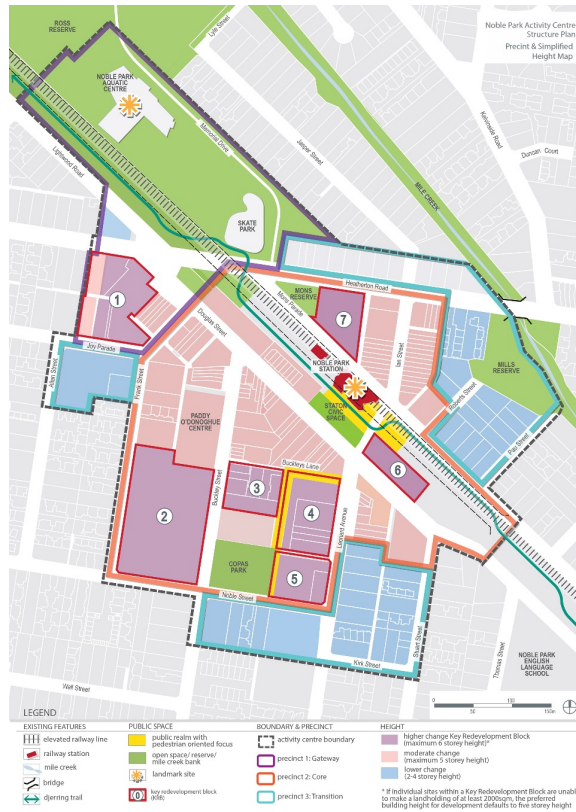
Noble Park Activity Centre Structure Plan
Precint & Simplified Height Map

ROSS RESERVE
NOBLE PARK AQUATIC CENTRE
Lytle Street
Memorial Drive
Lightwood Road
Jasper Street
MILE CREEK
Kelvinside Road
Duncan Court
SKATE PARK
Heatherton Road
MONS RESERVE
Mons Parade
NOBLE PARK STATION
STATION CIVIC SPACE
Ian Street
Douglas Street
Joy Parade
Allen Street
Frank Street
PADDY O'DONOGHUE CENTRE
Buckley Street
Buckleys Lane
Leonard Avenue
COPAS PARK
Noble Street
Kirk Street
Stuart Street
Thomas Street
Walt Street
Margaret Street
Pan Street
MILLS RESERVE
NOBLE PARK ENGLISH LANGUAGE SCHOOL
1
2
3
4
5
6
7
0 50 100 150m

LEGEND
EXISTING FEATURES
elevated railway line
railway station
mile creek
bridge
djerring trail
PUBLIC SPACE
public realm with pedestrian oriented focus
open space/ reserve/ mile creek bank
landmark site
key redevelopment block (KRB)
BOUNDARY & PRECINCT
activity centre boundary
precinct 1: Gateway
precinct 2: Core
precinct 3: Transition
HEIGHT
higher change Key Redevelopment Block (maximum 6 storey height)*
moderate change (maximum 5 storey height)
lower change (2-4 storey height)
* if individual sites within a Key Redevelopment Block are unable to make a landholding of at least 2000sqm, the preferred building height for development defaults to five storey height